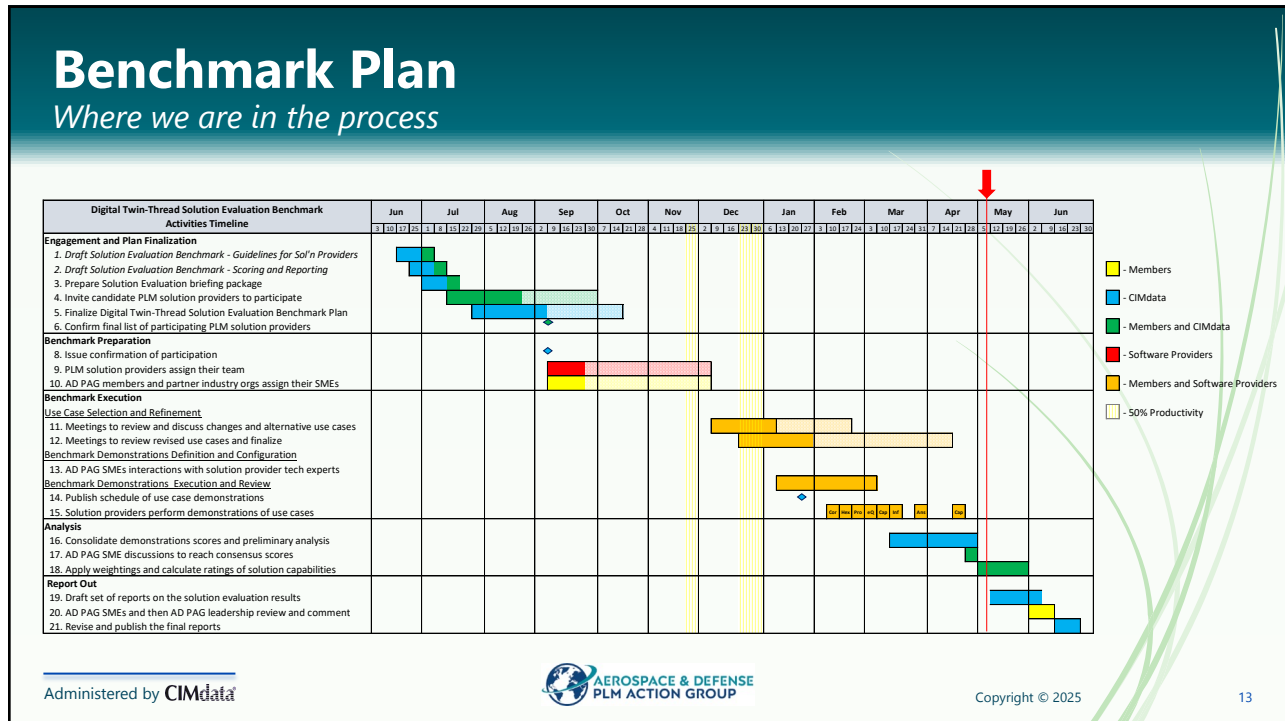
Benchmark Plan
Where we are in the process

| Digital Twin-Thread Solution Evaluation Benchmark Activities Timeline | Jun | Jul | Aug | Sep | Oct | Nov | Dec | Jan | Feb | Mar | Apr | May | Jun |
|---|---|---|---|---|---|---|---|---|---|---|---|---|---|
| | 3 10 17 25 | 1 8 15 22 29 | 5 12 19 26 | 2 9 16 23 30 | 7 14 21 28 | 4 11 18 25 | 2 9 16 23 30 | 6 13 20 27 | 3 10 17 24 | 3 10 17 24 31 | 7 14 21 28 | 5 12 19 26 | 2 9 16 23 30 |
| **Engagement and Plan Finalization** | | | | | | | | | | | | | |
| 1. Draft Solution Evaluation Benchmark - Guidelines for Sol'n Providers | | | | | | | | | | | | | |
| 2. Draft Solution Evaluation Benchmark - Scoring and Reporting | | | | | | | | | | | | | |
| 3. Prepare Solution Evaluation briefing package | | | | | | | | | | | | | |
| 4. Invite candidate PLM solution providers to participate | | | | | | | | | | | | | |
| 5. Finalize Digital Twin-Thread Solution Evaluation Benchmark Plan | | | | | | | | | | | | | |
| 6. Confirm final list of participating PLM solution providers | | | | | | | | | | | | | |
| **Benchmark Preparation** | | | | | | | | | | | | | |
| 8. Issue confirmation of participation | | | | | | | | | | | | | |
| 9. PLM solution providers assign their team | | | | | | | | | | | | | |
| 10. AD PAG members and partner industry orgs assign their SMEs | | | | | | | | | | | | | |
| **Benchmark Execution** | | | | | | | | | | | | | |
| Use Case Selection and Refinement | | | | | | | | | | | | | |
| 11. Meetings to review and discuss changes and alternative use cases | | | | | | | | | | | | | |
| 12. Meetings to review revised use cases and finalize | | | | | | | | | | | | | |
| Benchmark Demonstrations Definition and Configuration | | | | | | | | | | | | | |
| 13. AD PAG SMEs interactions with solution provider tech experts | | | | | | | | | | | | | |
| Benchmark Demonstrations Execution and Review | | | | | | | | | | | | | |
| 14. Publish schedule of use case demonstrations | | | | | | | | | | | | | |
| 15. Solution providers perform demonstrations of use cases | | | | | | | | Dar Hex Pro eQ Cap Inf | | Ans | | Cap | |
| **Analysis** | | | | | | | | | | | | | |
| 16. Consolidate demonstrations scores and preliminary analysis | | | | | | | | | | | | | |
| 17. AD PAG SME discussions to reach consensus scores | | | | | | | | | | | | | |
| 18. Apply weightings and calculate ratings of solution capabilities | | | | | | | | | | | | | |
| **Report Out** | | | | | | | | | | | | | |
| 19. Draft set of reports on the solution evaluation results | | | | | | | | | | | | | |
| 20. AD PAG SMEs and then AD PAG leadership review and comment | | | | | | | | | | | | | |
| 21. Revise and publish the final reports | | | | | | | | | | | | | |

- Members
- CIMdata
- Members and CIMdata
- Software Providers
- Members and Software Providers
- 50% Productivity

Administered by CIMdata

AEROSPACE & DEFENSE PLM ACTION GROUP

Copyright © 2025

13